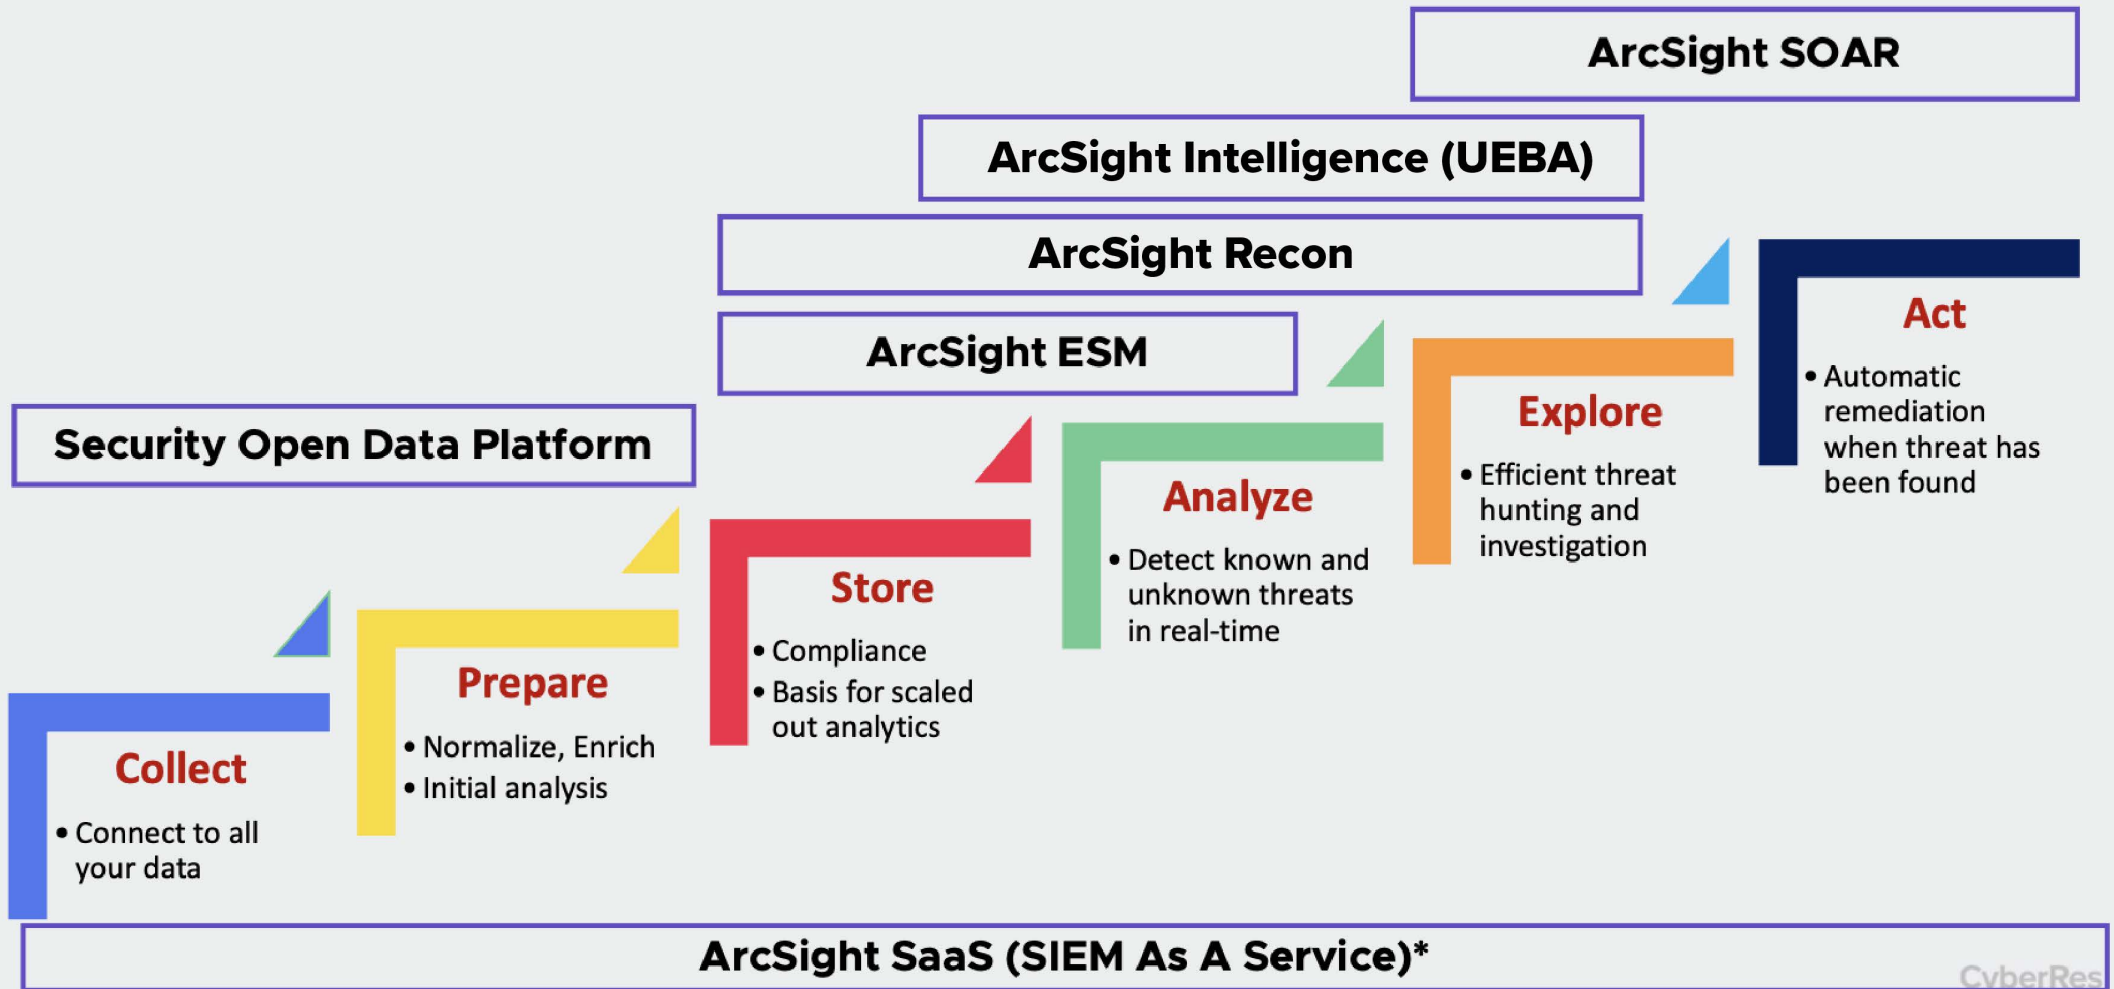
ArcSight SOAR

ArcSight Intelligence (UEBA)

ArcSight Recon

ArcSight ESM

Security Open Data Platform

Act

• Automatic remediation when threat has been found

Explore

• Efficient threat hunting and investigation

Analyze

• Detect known and unknown threats in real-time

Store

• Compliance
• Basis for scaled out analytics

Prepare

• Normalize, Enrich
• Initial analysis

Collect

• Connect to all your data

ArcSight SaaS (SIEM As A Service)*

CyberRes